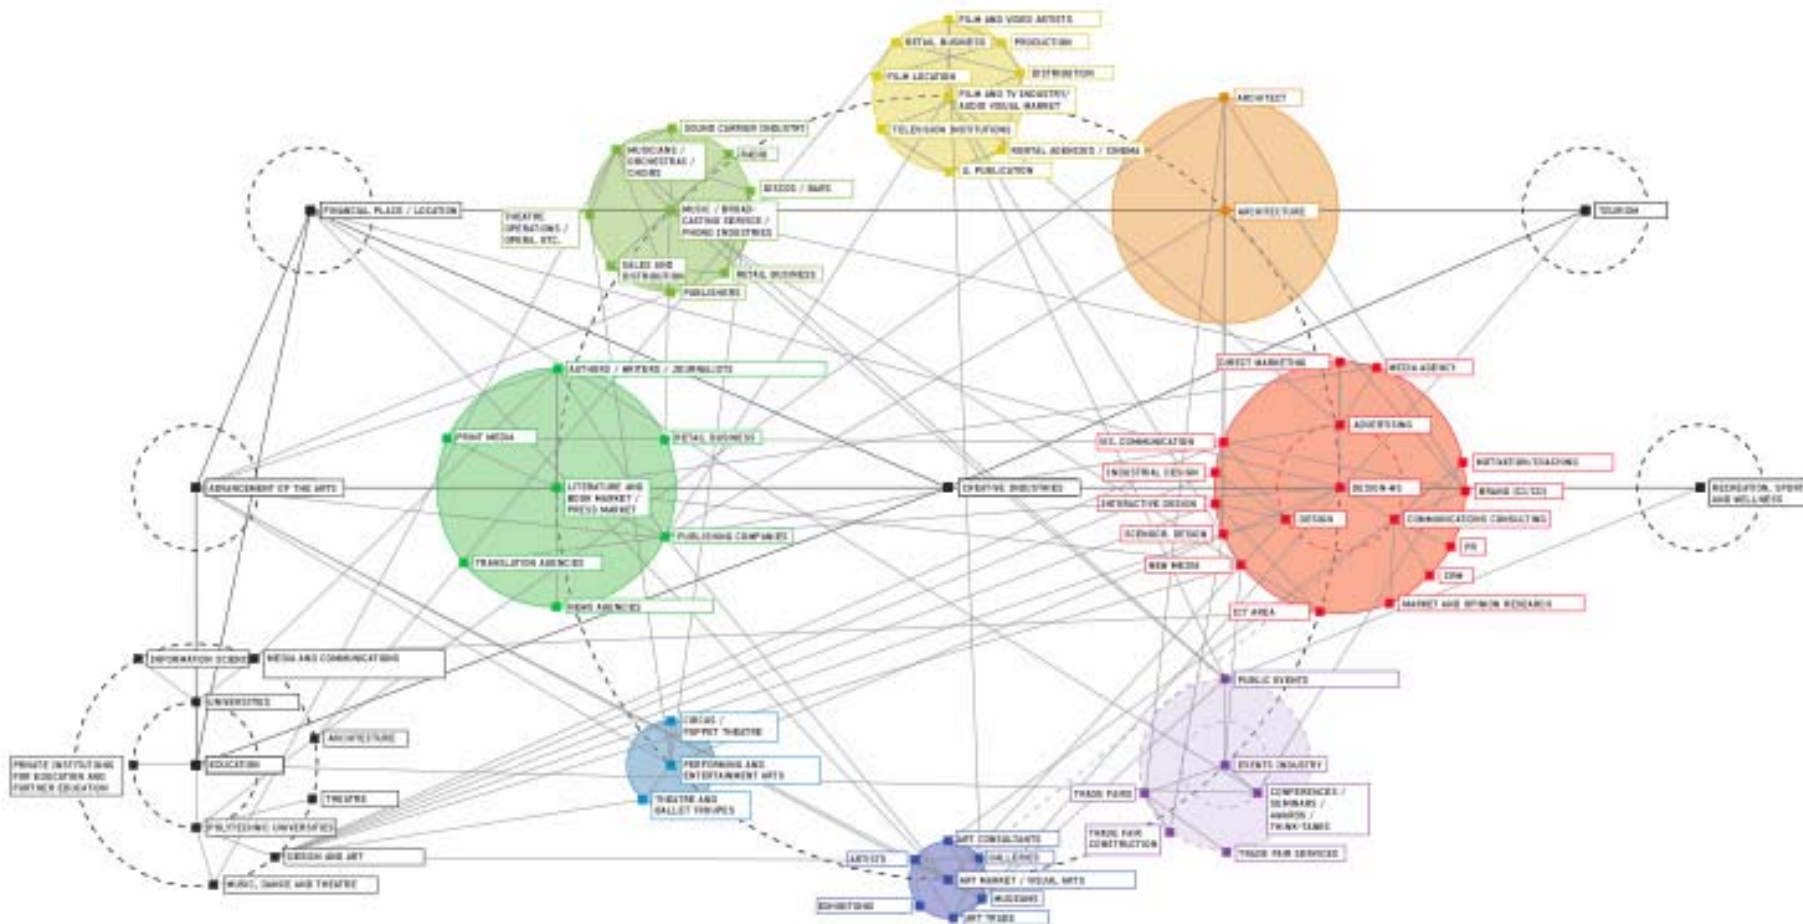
FILM AND VIDEO ARTISTS
RETAIL BUSINESS
PRODUCTION
FILM LOCATION
DISTRIBUTION
FILM AND TV INDUSTRY / AUDIO VISUAL MARKET
TELEVISION INSTITUTIONS
RENTAL AGENCIES / CINEMA
G. PUBLICATION
ARCHITECT
ARCHITECTURE
SOUND CARRIER INDUSTRY
MUSICIANS / ORCHESTRAS / CHOIRS
RADIO
DISCOS / BARS
THEATRE OPERATIONS / OPERA, ETC.
MUSIC / BROADCASTING SERVICE / PHONO INDUSTRIES
SALES AND DISTRIBUTION
RETAIL BUSINESS
PUBLISHERS
FINANCIAL PLACE / LOCATION
TOURISM
AUTHORS / WRITERS / JOURNALISTS
PRINT MEDIA
RETAIL BUSINESS
LITERATURE AND BOOK MARKET / PRESS MARKET
PUBLISHING COMPANIES
TRANSLATION AGENCIES
NEWS AGENCIES
ADVANCEMENT OF THE ARTS
CREATIVE INDUSTRIES
DIRECT MARKETING
MEDIA AGENCY
ADVERTISING
VIS. COMMUNICATION
INDUSTRIAL DESIGN
INTERACTIVE DESIGN
DESIGN-WS
DESIGN
MOTIVATION/COACHING
BRAND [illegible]
COMMUNICATIONS CONSULTING
SCENOGR. DESIGN
NEW MEDIA
PR
CRM
ICT AREA
MARKET AND OPINION RESEARCH
RECREATION, SPORT AND WELLNESS
INFORMATION SCIENCE
MEDIA AND COMMUNICATIONS
UNIVERSITIES
ARCHITECTURE
PRIVATE INSTITUTIONS FOR EDUCATION AND FURTHER EDUCATION
EDUCATION
THEATRE
POLYTECHNIC UNIVERSITIES
DESIGN AND ART
MUSIC, DANCE AND THEATRE
CIRCUS / PUPPET THEATRE
PERFORMING AND ENTERTAINMENT ARTS
THEATRE AND BALLET TROUPES
PUBLIC EVENTS
EVENTS INDUSTRY
TRADE FAIRS
CONFERENCES / SEMINARS / AWARDS / THINK-TANKS
TRADE FAIR CONSTRUCTION
TRADE FAIR SERVICES
ART CONSULTANTS
ARTISTS
GALLERIES
ART MARKET / VISUAL ARTS
MUSEUMS
EXHIBITIONS
ART TRADE